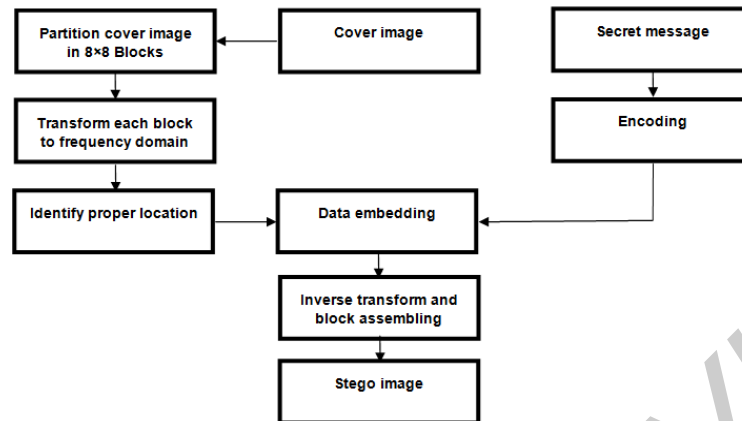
Partition cover image in 8×8 Blocks

Cover image

Secret message

Transform each block to frequency domain

Encoding

Identify proper location

Data embedding

Inverse transform and block assembling

Stego image